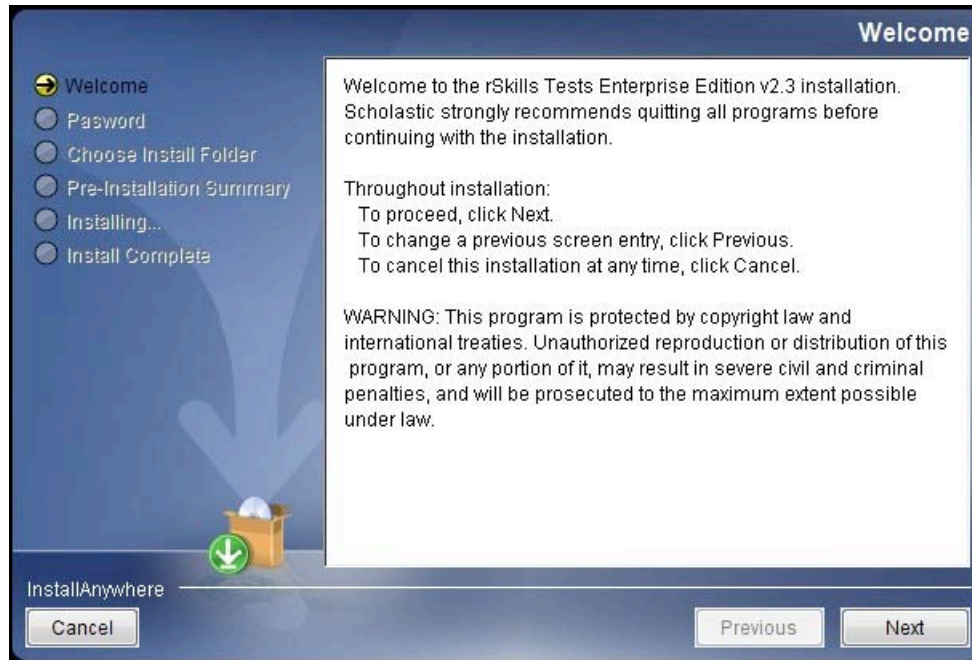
Welcome

Welcome
Pasword
Choose Install Folder
Pre-Installation Summary
Installing...
Install Complete

Welcome to the rSkills Tests Enterprise Edition v2.3 installation. Scholastic strongly recommends quitting all programs before continuing with the installation.

Throughout installation:
To proceed, click Next.
To change a previous screen entry, click Previous.
To cancel this installation at any time, click Cancel.

WARNING: This program is protected by copyright law and international treaties. Unauthorized reproduction or distribution of this program, or any portion of it, may result in severe civil and criminal penalties, and will be prosecuted to the maximum extent possible under law.

InstallAnywhere

Cancel

Previous

Next